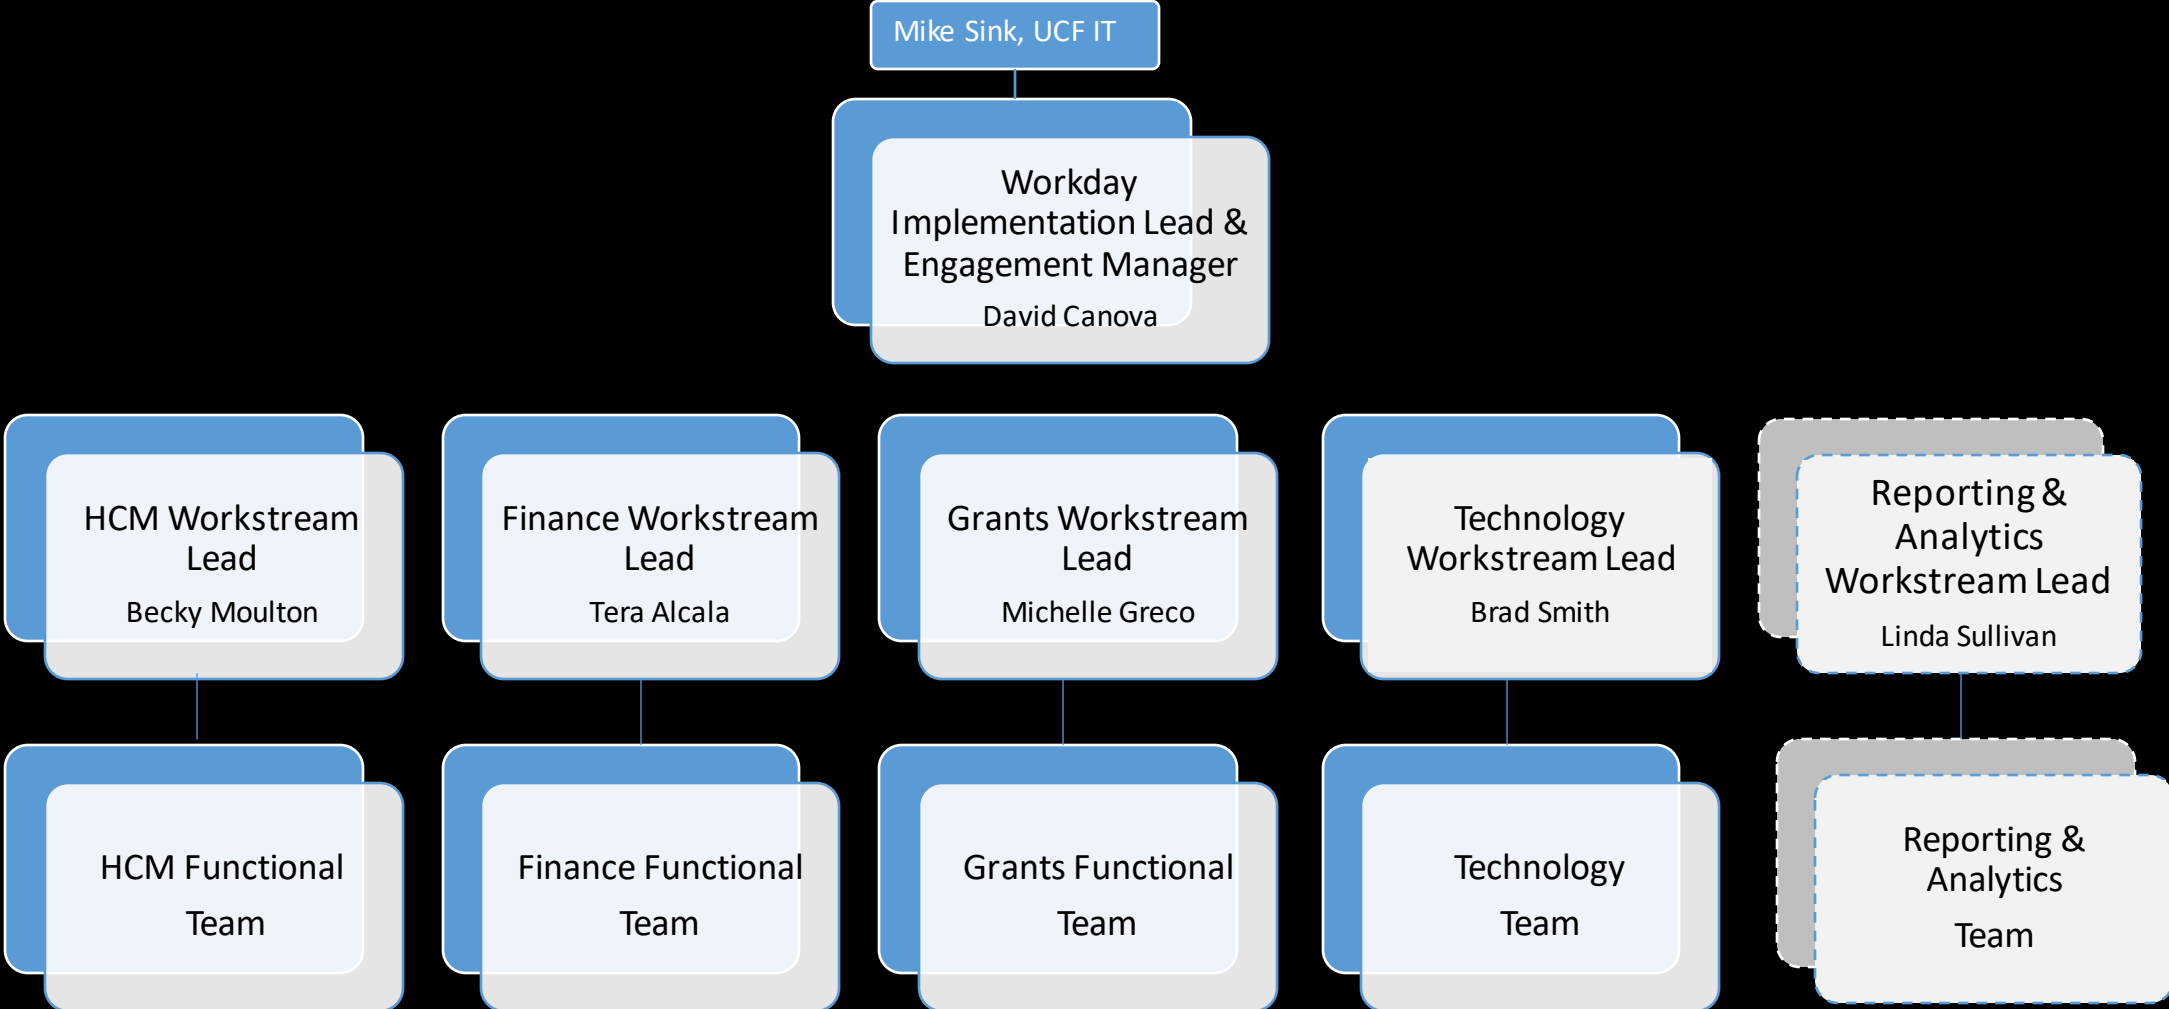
Mike Sink, UCF IT

Workday Implementation Lead & Engagement Manager
David Canova

HCM Workstream Lead
Becky Moulton

Finance Workstream Lead
Tera Alcala

Grants Workstream Lead
Michelle Greco

Technology Workstream Lead
Brad Smith

Reporting & Analytics Workstream Lead
Linda Sullivan

HCM Functional Team

Finance Functional Team

Grants Functional Team

Technology Team

Reporting & Analytics Team